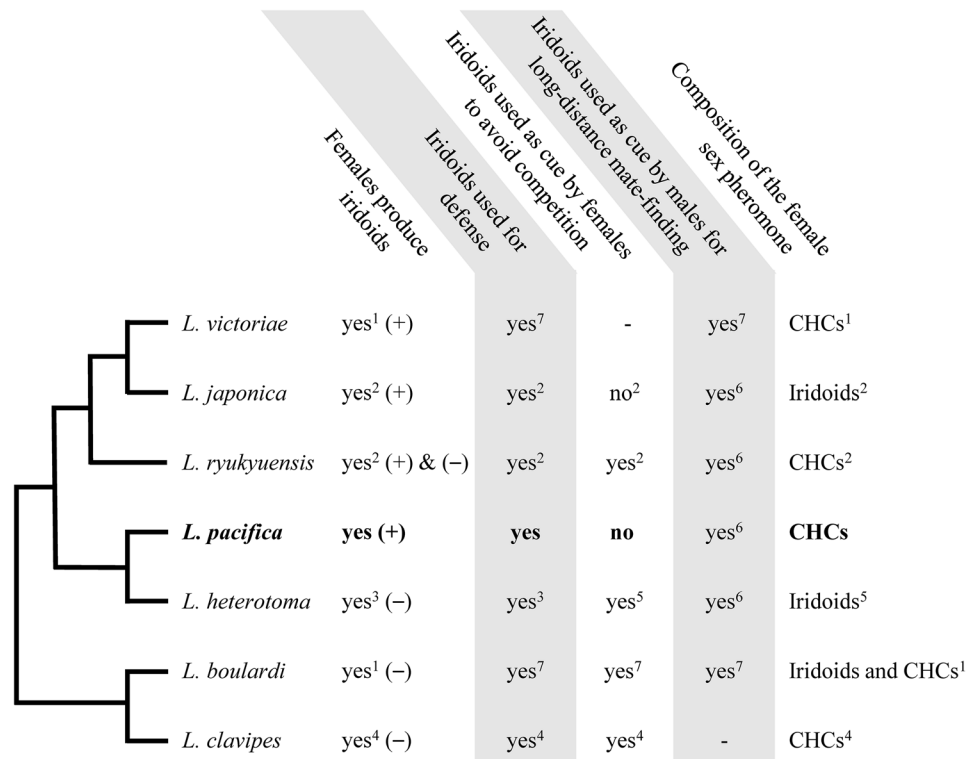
| | Females produce iridoids | Iridoids used for defense | Iridoids used as cue by females to avoid competition | Iridoids used as cue by males for long-distance mate-finding | Composition of the female sex pheromone |
|---|---|---|---|---|---|
| L. victoriae | yes$^1$ (+) | yes$^7$ | - | yes$^7$ | CHCs$^1$ |
| L. japonica | yes$^2$ (+) | yes$^2$ | no$^2$ | yes$^6$ | Iridoids$^2$ |
| L. ryukyuensis | yes$^2$ (+) & (−) | yes$^2$ | yes$^2$ | yes$^6$ | CHCs$^2$ |
| **L. pacifica** | **yes (+)** | **yes** | **no** | yes$^6$ | **CHCs** |
| L. heterotoma | yes$^3$ (−) | yes$^3$ | yes$^5$ | yes$^6$ | Iridoids$^5$ |
| L. boulardi | yes$^1$ (−) | yes$^7$ | yes$^7$ | yes$^7$ | Iridoids and CHCs$^1$ |
| L. clavipes | yes$^4$ (−) | yes$^4$ | yes$^4$ | - | CHCs$^4$ |